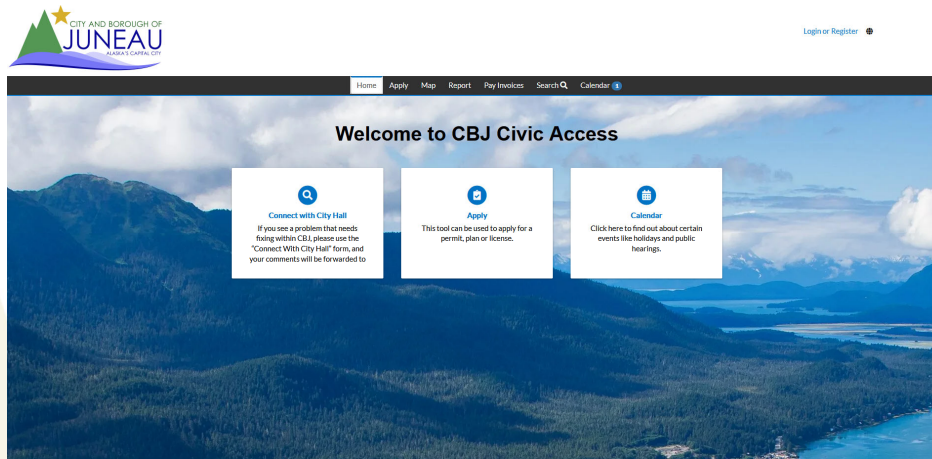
CITY AND BOROUGH OF
JUNEAU
ALASKA'S CAPITAL CITY

Login or Register

Home Apply Map Report Pay Invoices Search Calendar 1

Welcome to CBJ Civic Access

Connect with City Hall
If you see a problem that needs fixing within CBJ, please use the "Connect With City Hall" form, and your comments will be forwarded to

Apply
This tool can be used to apply for a permit, plan or license.

Calendar
Click here to find out about certain events like holidays and public hearings.